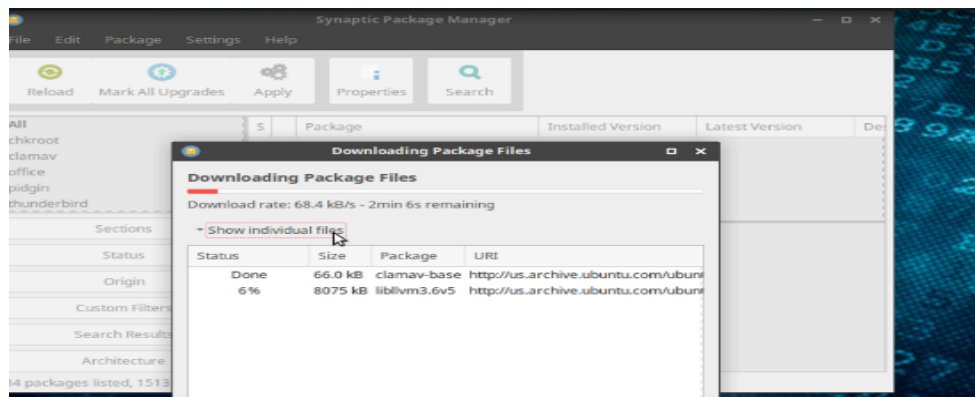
Synaptic Package Manager

File Edit Package Settings Help

Reload Mark All Upgrades Apply Properties Search

All
chkroot
clamav
office
pidgin
thunderbird

Sections
Status
Origin
Custom Filters
Search Results
Architecture

34 packages listed, 1513

| S | Package | Installed Version | Latest Version | De |
|---|---|---|---|---|

Downloading Package Files

Downloading Package Files

Download rate: 68.4 kB/s - 2min 6s remaining

Show individual files

| Status | Size | Package | URI |
|---|---|---|---|
| Done | 66.0 kB | clamav-base | http://us.archive.ubuntu.com/ubun |
| 6% | 8075 kB | libllvm3.6v5 | http://us.archive.ubuntu.com/ubun |